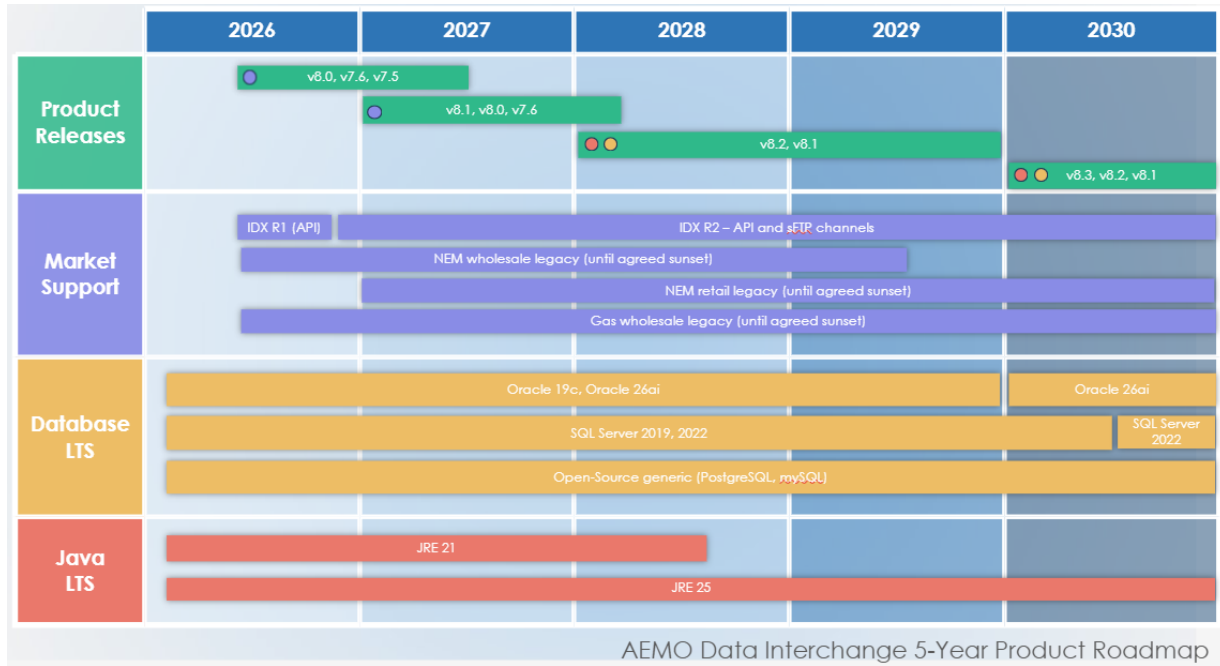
| | 2026 | 2027 | 2028 | 2029 | 2030 |
|---|---|---|---|---|---|

Product Releases

v8.0, v7.6, v7.5

v8.1, v8.0, v7.6

v8.2, v8.1

v8.3, v8.2, v8.1

Market Support

IDX R1 (API)

IDX R2 – API and sFTP channels

NEM wholesale legacy (until agreed sunset)

NEM retail legacy (until agreed sunset)

Gas wholesale legacy (until agreed sunset)

Database LTS

Oracle 19c, Oracle 26ai

Oracle 26ai

SQL Server 2019, 2022

SQL Server 2022

Open-Source generic (PostgreSQL, mySQL)

Java LTS

JRE 21

JRE 25

AEMO Data Interchange 5-Year Product Roadmap